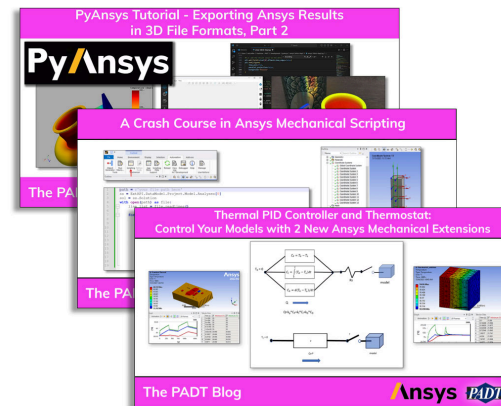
PyAnsys Tutorial - Exporting Ansys Results in 3D File Formats, Part 2

PyAnsys

The PA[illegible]

A Crash Course in Ansys Mechanical Scripting

The PA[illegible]

Thermal PID Controller and Thermostat: Control Your Models with 2 New Ansys Mechanical Extensions

Ansys

The PADT Blog

Ansys PADT